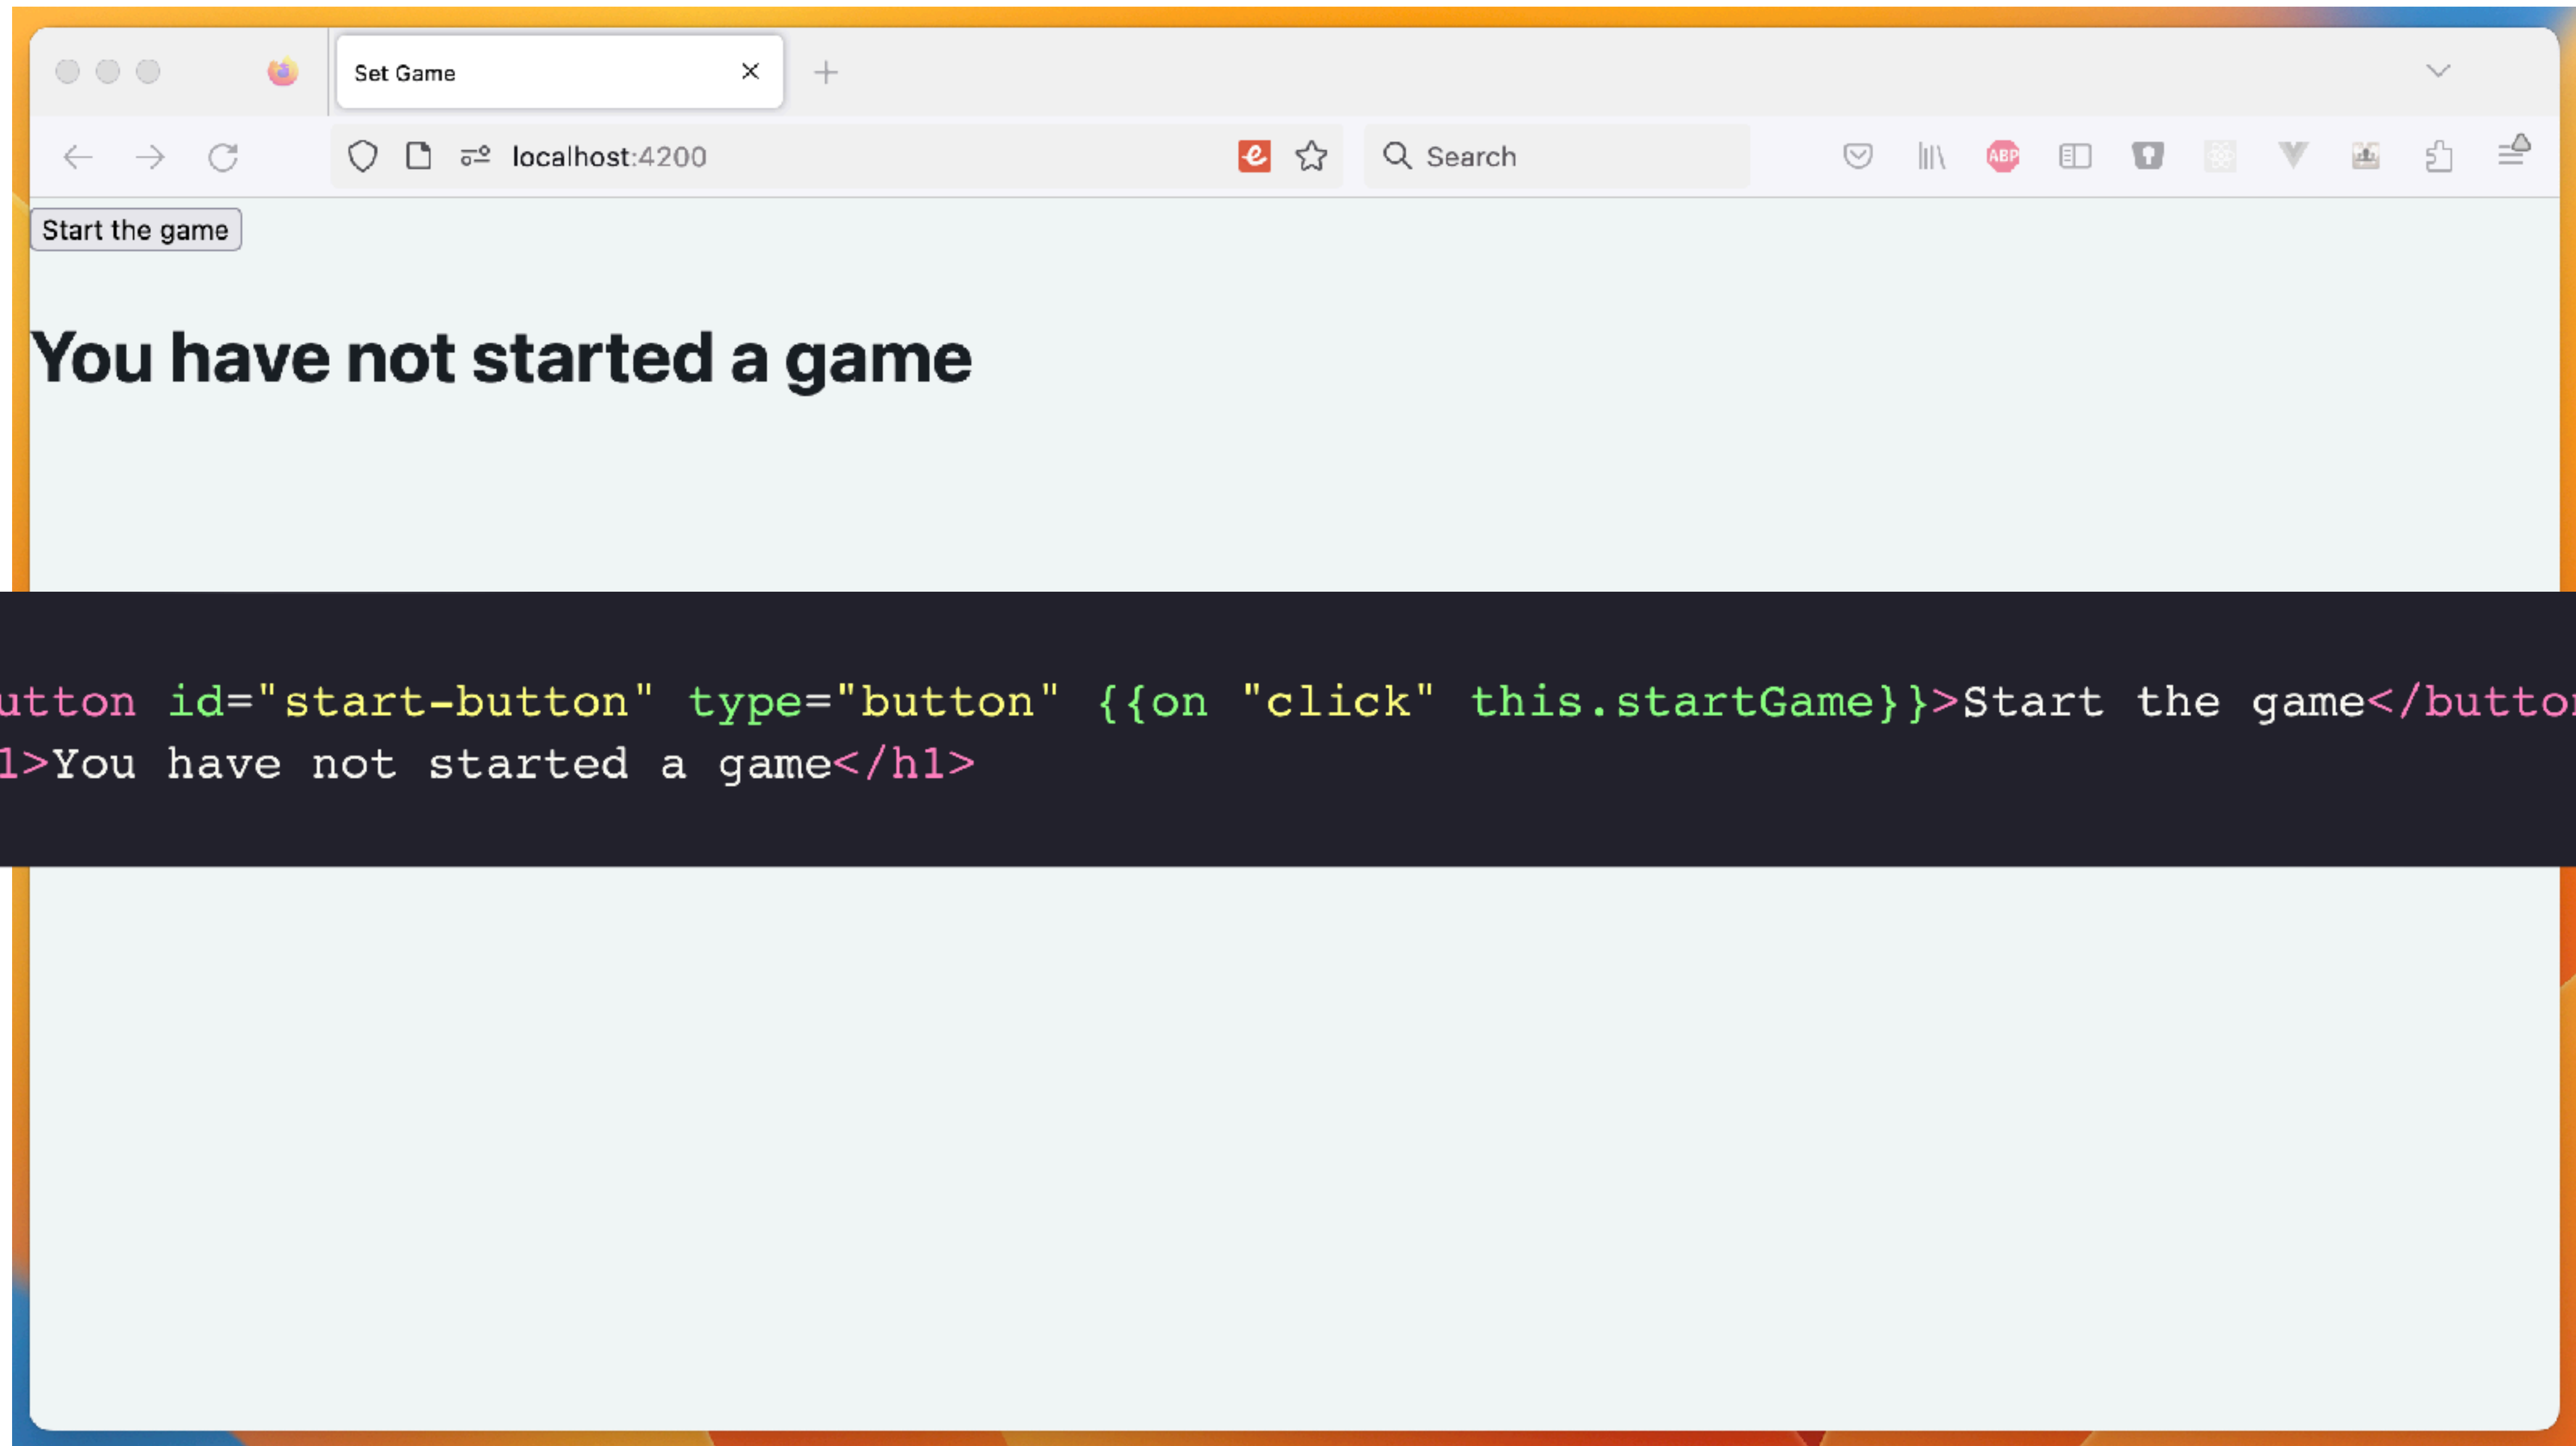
Set Game

localhost:4200

Search

Start the game

You have not started a game

utton id="start-button" type="button" {{on "click" this.startGame}}>Start the game</butto
1>You have not started a game</h1>